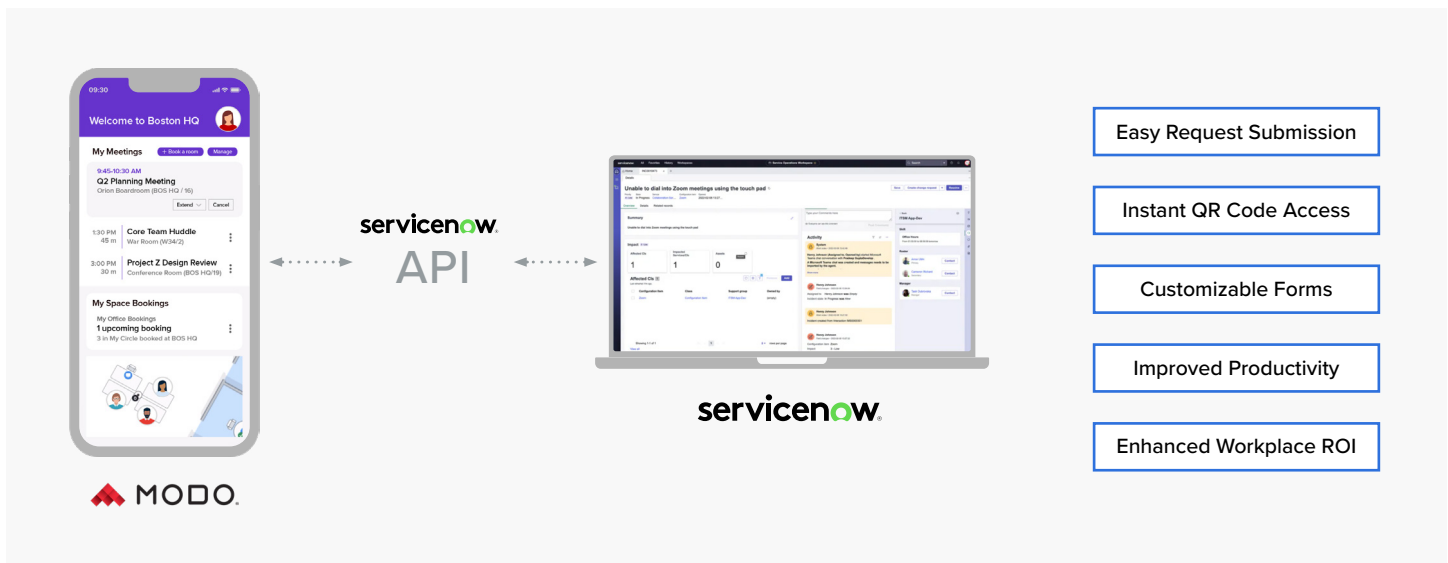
09:30

Welcome to Boston HQ

My Meetings + Book a room Manage

9:45-10:30 AM
Q2 Planning Meeting
Orion Boardroom (BOS HQ / 16)

Extend Cancel

1:30 PM 45 m Core Team Huddle
War Room (W34/2)

3:00 PM 30 m Project Z Design Review
Conference Room (BOS HQ/19)

My Space Bookings

My Office Bookings
1 upcoming booking
3 in My Circle booked at BOS HQ

MODO

servicenow
API

Unable to dial into Zoom meetings using the touch pad

Summary

Impact

Affected CIs

1 1 0

Activity

servicenow

Easy Request Submission

Instant QR Code Access

Customizable Forms

Improved Productivity

Enhanced Workplace ROI